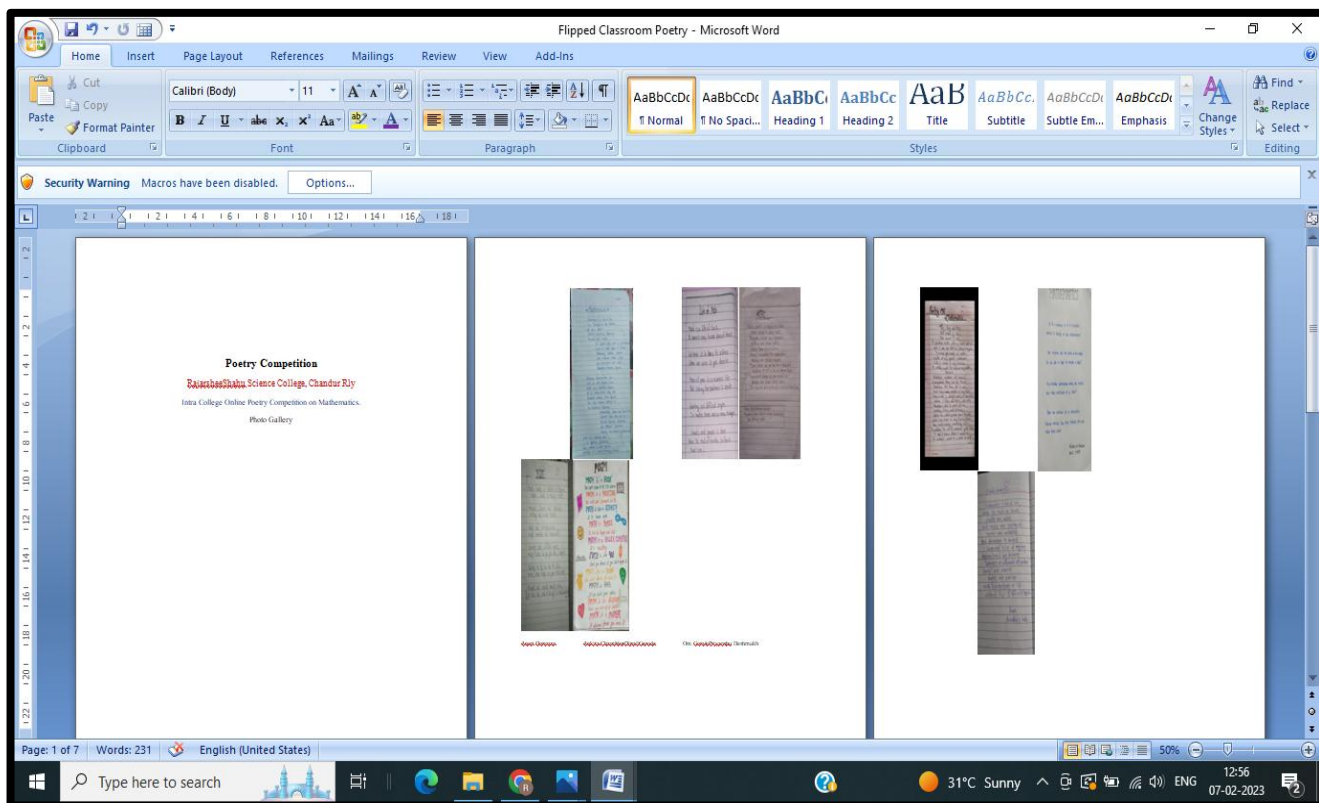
Flipped Classroom Poetry - Microsoft Word

Home Insert Page Layout References Mailings Review View Add-Ins

Cut
Copy
Paste
Format Painter
Clipboard

Calibri (Body) 11
Font

Paragraph

AaBbCcDc ¶ Normal
AaBbCcDc ¶ No Spaci...
AaBbC Heading 1
AaBbCc Heading 2
AaB Title
AaBbCc. Subtitle
AaBbCcDc Subtle Em...
AaBbCcDc Emphasis
Change Styles
Styles

Find
Replace
Select
Editing

Security Warning Macros have been disabled. Options...

Poetry Competition

RajarsheeShahu Science College, Chandur Rly

Intra College Online Poetry Competition on Mathematics.

Photo Gallery

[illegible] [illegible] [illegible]

Page: 1 of 7 Words: 231 English (United States)

50%

Type here to search

31°C Sunny ENG 12:56 07-02-2023